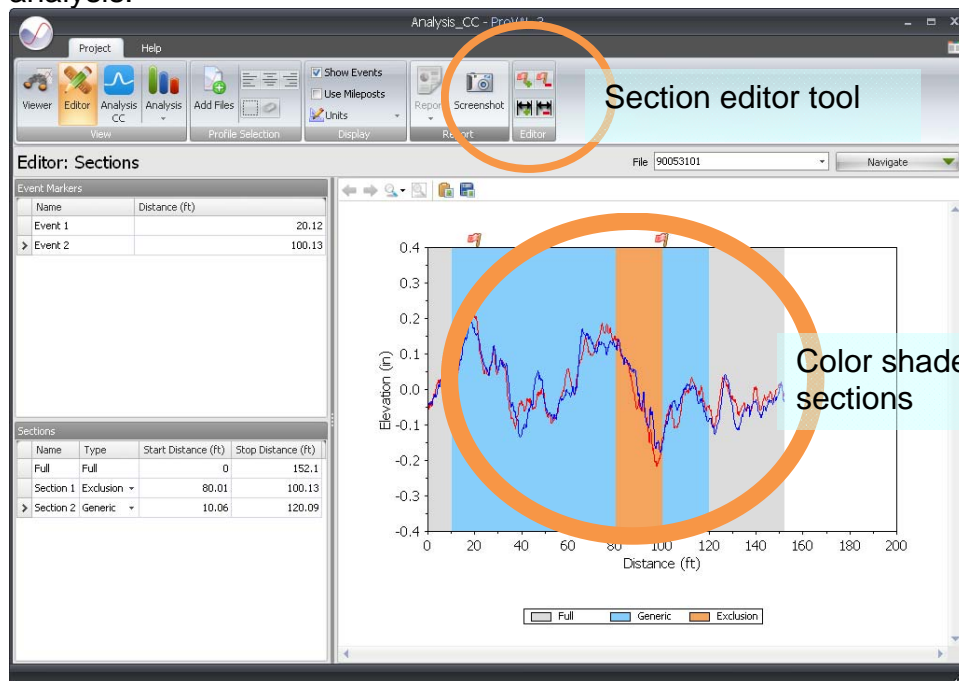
analysis.

Analysis_CC - ProVAL 3

Project Help

Viewer Editor Analysis CC Analysis
View

Add Files
Profile Selection

Show Events
Use Mileposts
Units
Display

Report Screenshot
Report

Editor

Section editor tool

Editor: Sections

File 90053101 Navigate

Event Markers

| Name | Distance (ft) |
|---|---|
| Event 1 | 20.12 |
| Event 2 | 100.13 |

Sections

| Name | Type | Start Distance (ft) | Stop Distance (ft) |
|---|---|---|---|
| Full | Full | 0 | 152.1 |
| Section 1 | Exclusion | 80.01 | 100.13 |
| Section 2 | Generic | 10.06 | 120.09 |

0.4
0.3
0.2
0.1
0.0
-0.1
-0.2
-0.3
-0.4
Elevation (in)
0 20 40 60 80 100 120 140 160 180 200
Distance (ft)

Full Generic Exclusion

Color shade sections